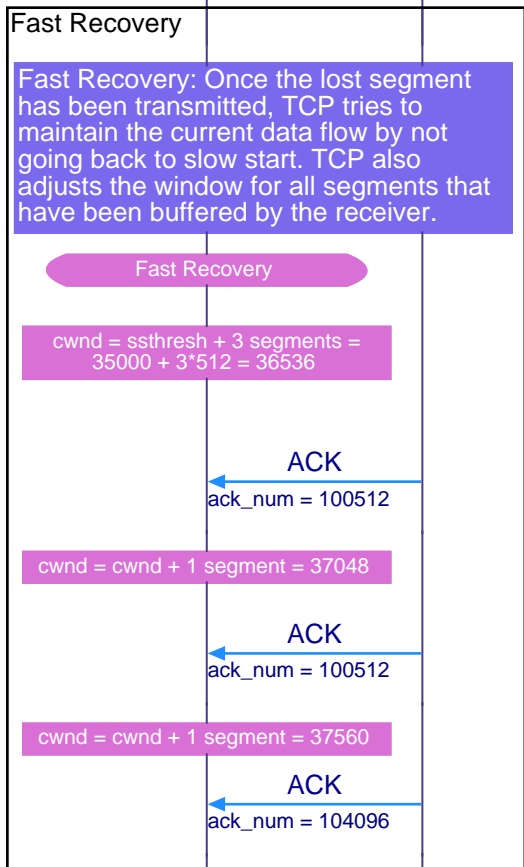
Fast Recovery

Fast Recovery: Once the lost segment has been transmitted, TCP tries to maintain the current data flow by not going back to slow start. TCP also adjusts the window for all segments that have been buffered by the receiver.

Fast Recovery

cwnd = ssthresh + 3 segments = 35000 + 3*512 = 36536

ACK
ack_num = 100512

cwnd = cwnd + 1 segment = 37048

ACK
ack_num = 100512

cwnd = cwnd + 1 segment = 37560

ACK
ack_num = 104096